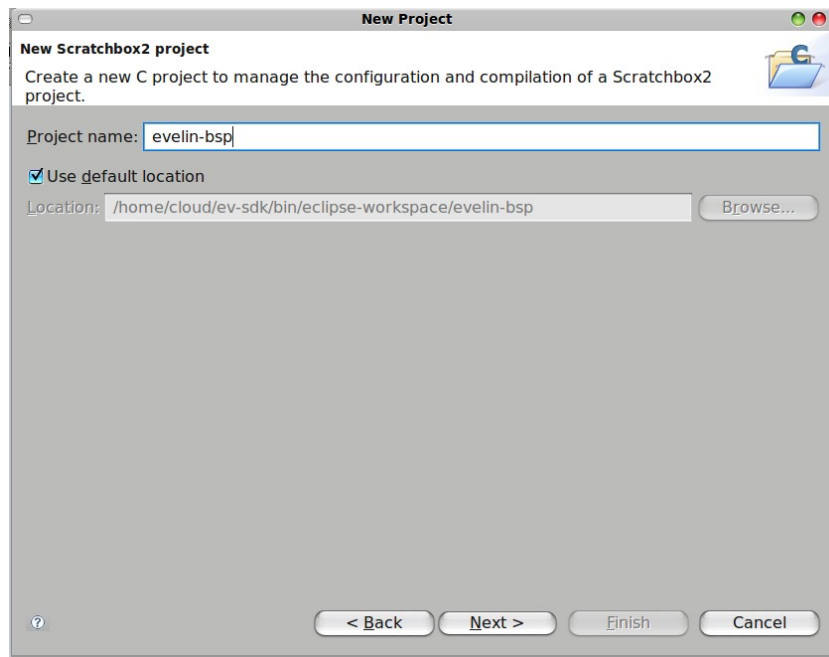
New Project

New Scratchbox2 project

Create a new C project to manage the configuration and compilation of a Scratchbox2 project.

Project name: evelin-bsp

Use default location

Location: /home/cloud/ev-sdk/bin/eclipse-workspace/evelin-bsp

Browse...

?

< Back

Next >

Finish

Cancel